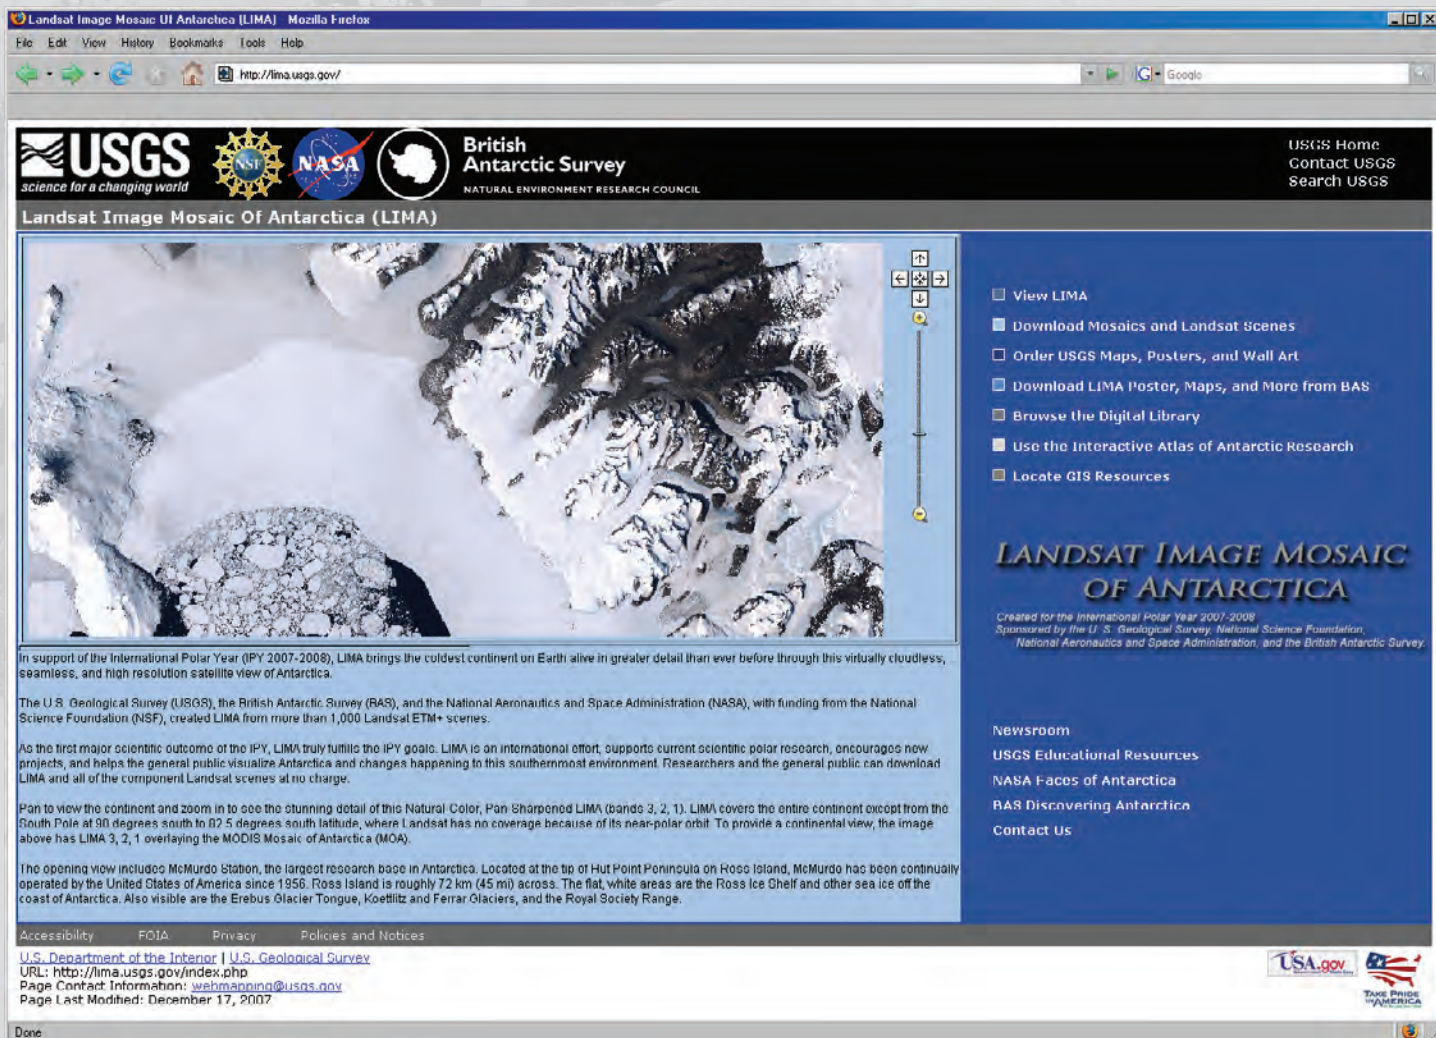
Landsat Image Mosaic Of Antarctica (LIMA) - Mozilla Firefox

File Edit View History Bookmarks Tools Help

http://lima.usgs.gov/

Google

USGS
science for a changing world

NSF

NASA

British Antarctic Survey
NATURAL ENVIRONMENT RESEARCH COUNCIL

USGS Home
Contact USGS
Search USGS

Landsat Image Mosaic Of Antarctica (LIMA)

View LIMA
Download Mosaics and Landsat Scenes
Order USGS Maps, Posters, and Wall Art
Download LIMA Poster, Maps, and More from BAS
Browse the Digital Library
Use the Interactive Atlas of Antarctic Research
Locate GIS Resources

LANDSAT IMAGE MOSAIC OF ANTARCTICA

Created for the International Polar Year 2007-2008
Sponsored by the U. S. Geological Survey, National Science Foundation, National Aeronautics and Space Administration, and the British Antarctic Survey

In support of the International Polar Year (IPY 2007-2008), LIMA brings the coldest continent on Earth alive in greater detail than ever before through this virtually cloudless, seamless, and high resolution satellite view of Antarctica.

The U.S. Geological Survey (USGS), the British Antarctic Survey (BAS), and the National Aeronautics and Space Administration (NASA), with funding from the National Science Foundation (NSF), created LIMA from more than 1,000 Landsat ETM+ scenes.

As the first major scientific outcome of the IPY, LIMA truly fulfills the IPY goals. LIMA is an international effort, supports current scientific polar research, encourages new projects, and helps the general public visualize Antarctica and changes happening to this southernmost environment. Researchers and the general public can download LIMA and all of the component Landsat scenes at no charge.

Pan to view the continent and zoom in to see the stunning detail of this Natural Color, Pan Sharpened LIMA (bands 3, 2, 1). LIMA covers the entire continent except from the South Pole at 90 degrees south to 82.5 degrees south latitude, where Landsat has no coverage because of its near-polar orbit. To provide a continental view, the image above has LIMA 3, 2, 1 overlaying the MODIS Mosaic of Antarctica (MOA).

The opening view includes McMurdo Station, the largest research base in Antarctica. Located at the tip of Hut Point Peninsula on Ross Island, McMurdo has been continually operated by the United States of America since 1956. Ross Island is roughly 72 km (45 mi) across. The flat, white areas are the Ross Ice Shelf and other sea ice off the coast of Antarctica. Also visible are the Erebus Glacier Tongue, Koettlitz and Ferrar Glaciers, and the Royal Society Range.

Newsroom
USGS Educational Resources
NASA Faces of Antarctica
BAS Discovering Antarctica
Contact Us

Accessibility FOIA Privacy Policies and Notices

U.S. Department of the Interior | U.S. Geological Survey
URL: http://lima.usgs.gov/index.php
Page Contact Information: webmapping@usgs.gov
Page Last Modified: December 17, 2007

USA.gov

TAKE PRIDE IN AMERICA

Done